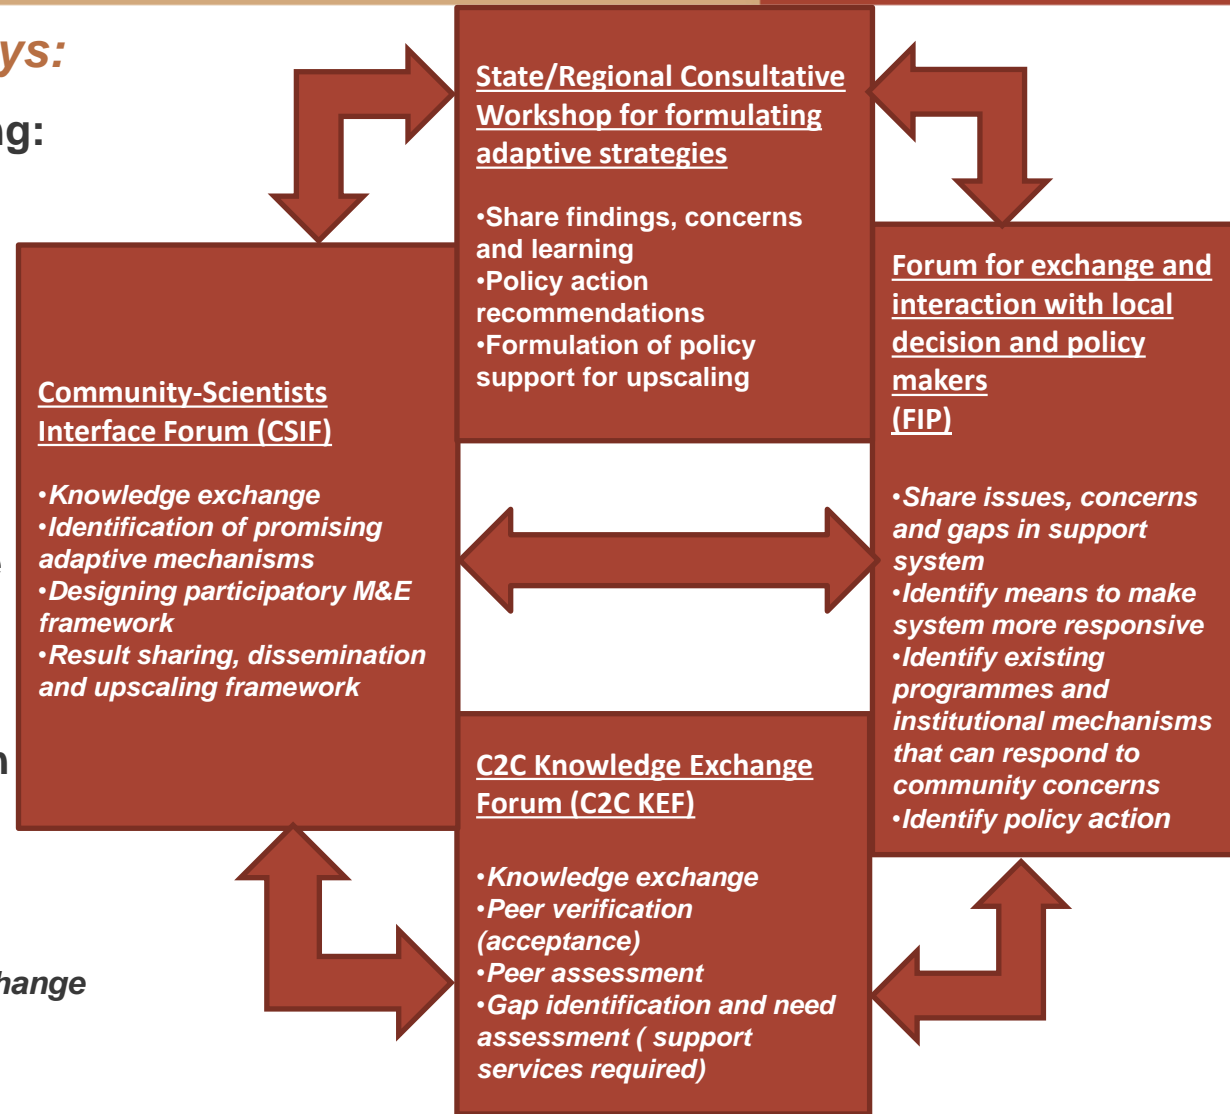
ys:

ng:

State/Regional Consultative Workshop for formulating adaptive strategies

•Share findings, concerns and learning
•Policy action recommendations
•Formulation of policy support for upscaling

Community-Scientists Interface Forum (CSIF)

•Knowledge exchange
•Identification of promising adaptive mechanisms
•Designing participatory M&E framework
•Result sharing, dissemination and upscaling framework

Forum for exchange and interaction with local decision and policy makers
(FIP)

•Share issues, concerns and gaps in support system
•Identify means to make system more responsive
•Identify existing programmes and institutional mechanisms that can respond to community concerns
•Identify policy action

n

C2C Knowledge Exchange Forum (C2C KEF)

•Knowledge exchange
•Peer verification (acceptance)
•Peer assessment
•Gap identification and need assessment ( support services required)

hange